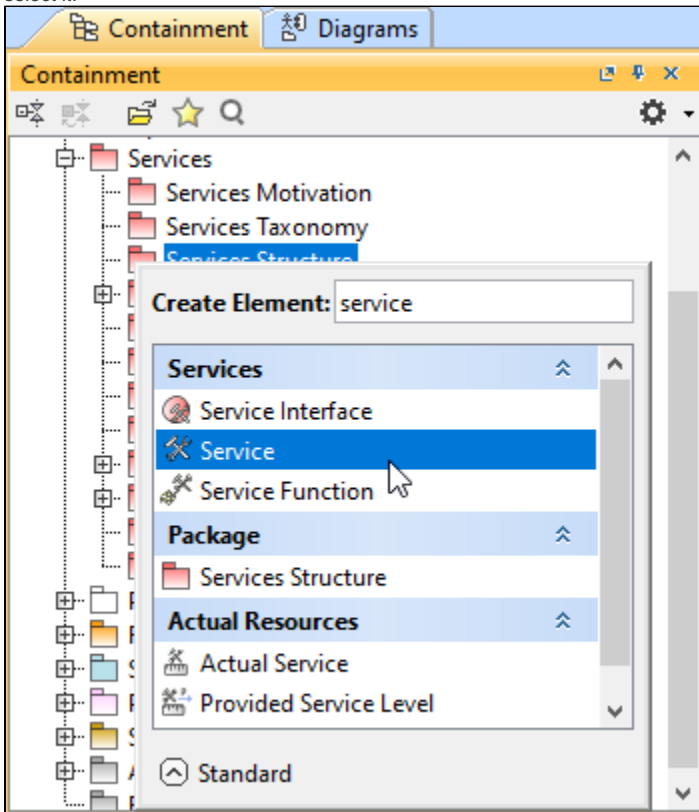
Containment
Diagrams
Containment
Services
Services Motivation
Services Taxonomy
Services Structure
Create Element: service
Services
Service Interface
Service
Service Function
Package
Services Structure
Actual Resources
Actual Service
Provided Service Level
Standard